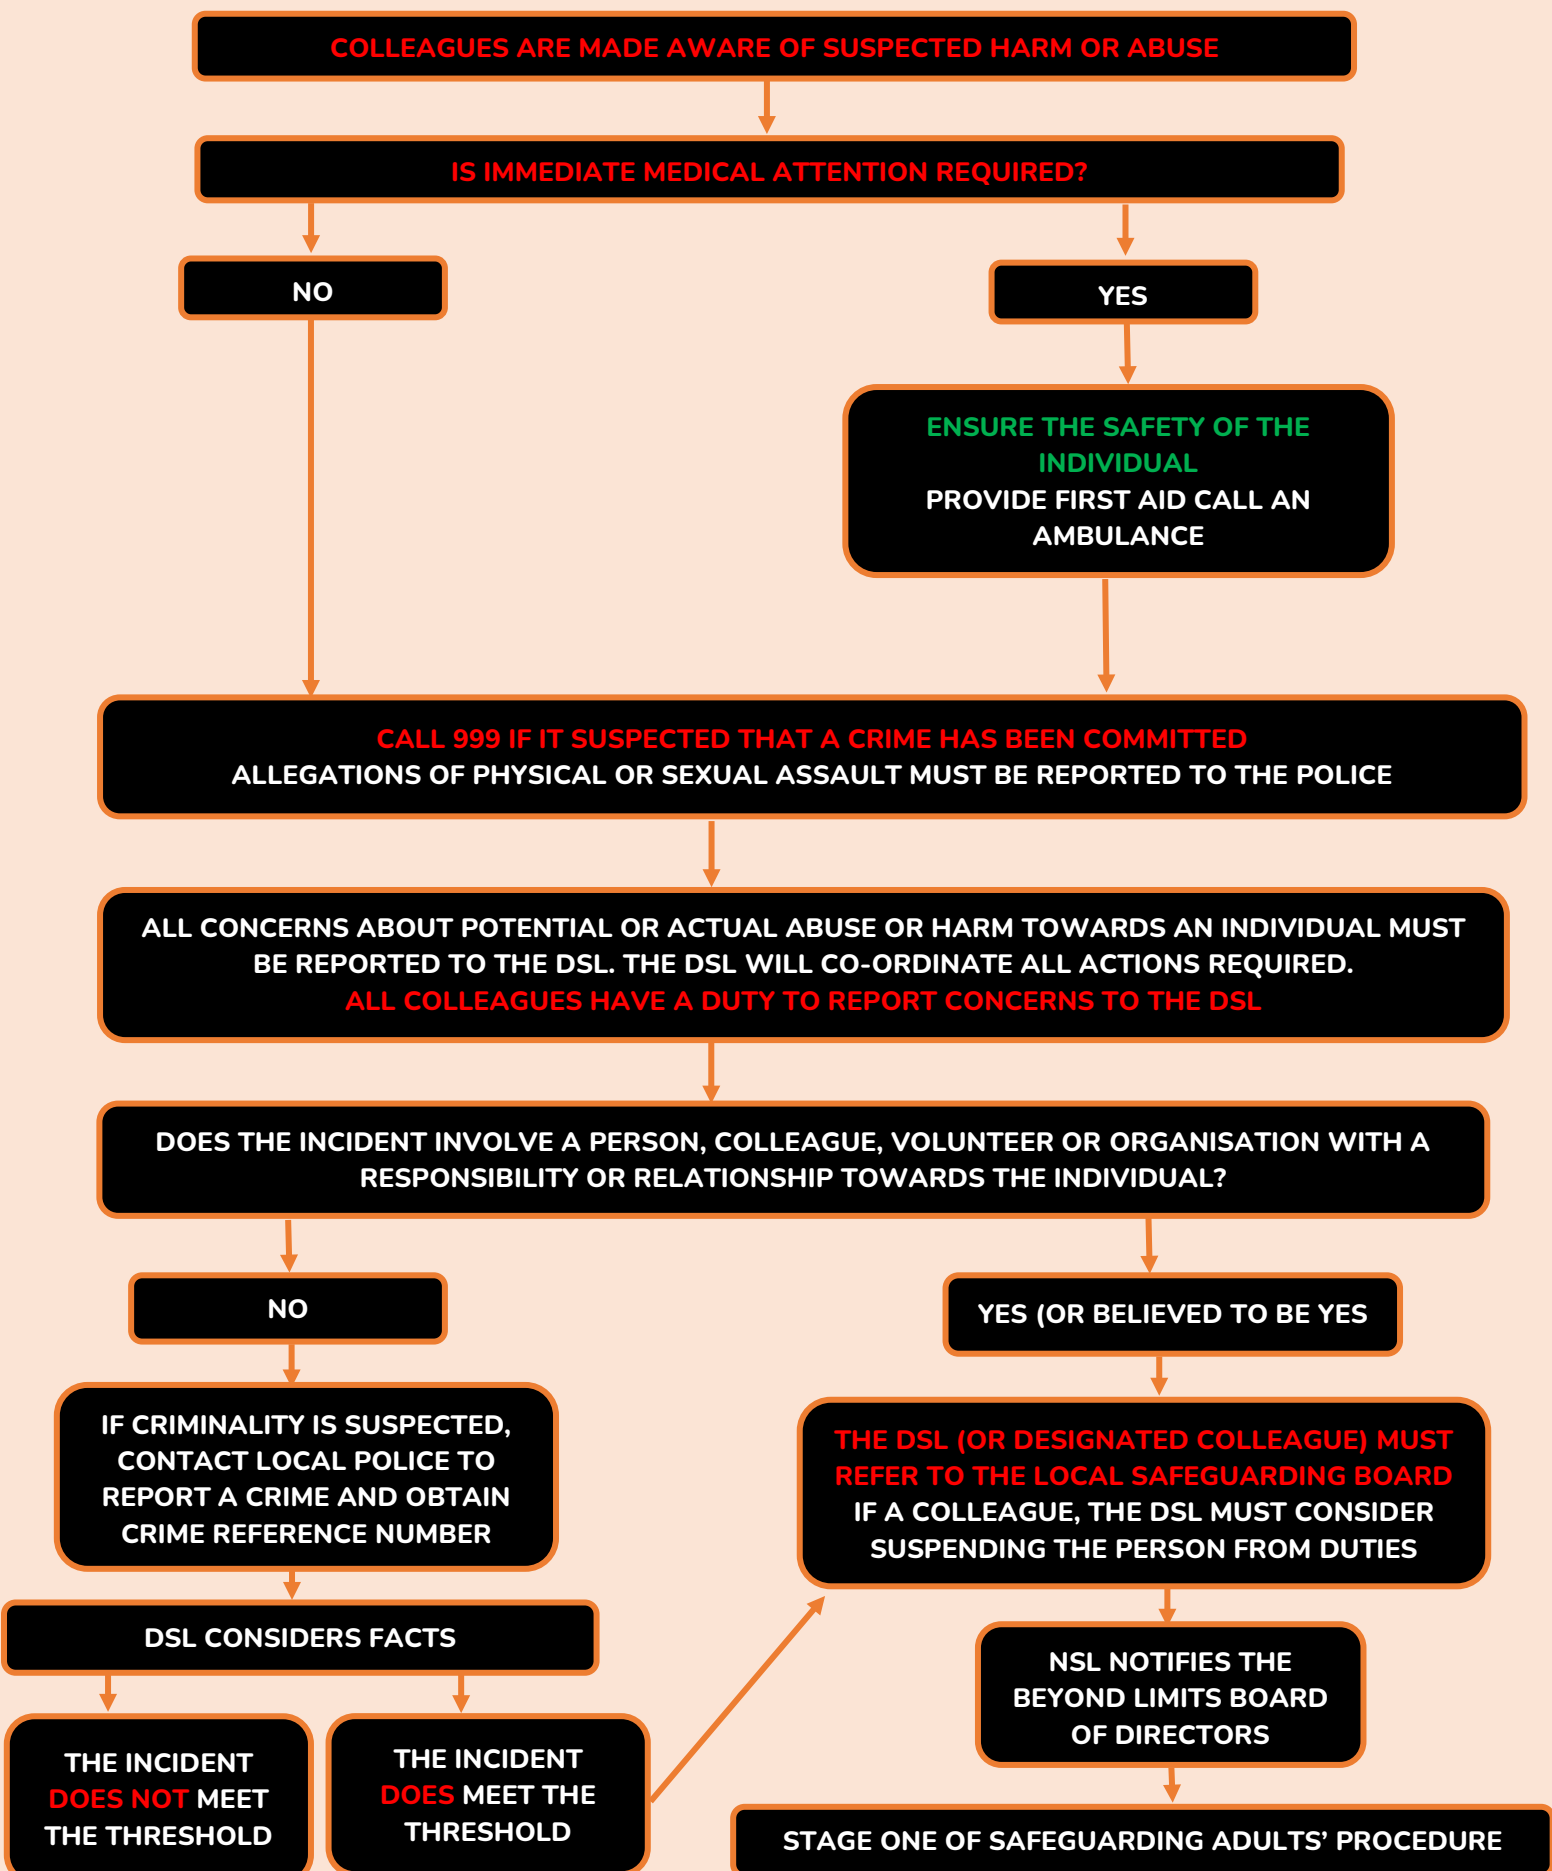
COLLEAGUES ARE MADE AWARE OF SUSPECTED HARM OR ABUSE

IS IMMEDIATE MEDICAL ATTENTION REQUIRED?

NO

YES

ENSURE THE SAFETY OF THE INDIVIDUAL
PROVIDE FIRST AID CALL AN AMBULANCE

CALL 999 IF IT SUSPECTED THAT A CRIME HAS BEEN COMMITTED
ALLEGATIONS OF PHYSICAL OR SEXUAL ASSAULT MUST BE REPORTED TO THE POLICE

ALL CONCERNS ABOUT POTENTIAL OR ACTUAL ABUSE OR HARM TOWARDS AN INDIVIDUAL MUST BE REPORTED TO THE DSL. THE DSL WILL CO-ORDINATE ALL ACTIONS REQUIRED.
ALL COLLEAGUES HAVE A DUTY TO REPORT CONCERNS TO THE DSL

DOES THE INCIDENT INVOLVE A PERSON, COLLEAGUE, VOLUNTEER OR ORGANISATION WITH A RESPONSIBILITY OR RELATIONSHIP TOWARDS THE INDIVIDUAL?

NO

YES (OR BELIEVED TO BE YES

IF CRIMINALITY IS SUSPECTED, CONTACT LOCAL POLICE TO REPORT A CRIME AND OBTAIN CRIME REFERENCE NUMBER

THE DSL (OR DESIGNATED COLLEAGUE) MUST REFER TO THE LOCAL SAFEGUARDING BOARD
IF A COLLEAGUE, THE DSL MUST CONSIDER SUSPENDING THE PERSON FROM DUTIES

DSL CONSIDERS FACTS

NSL NOTIFIES THE BEYOND LIMITS BOARD OF DIRECTORS

THE INCIDENT DOES NOT MEET THE THRESHOLD

THE INCIDENT DOES MEET THE THRESHOLD

STAGE ONE OF SAFEGUARDING ADULTS' PROCEDURE